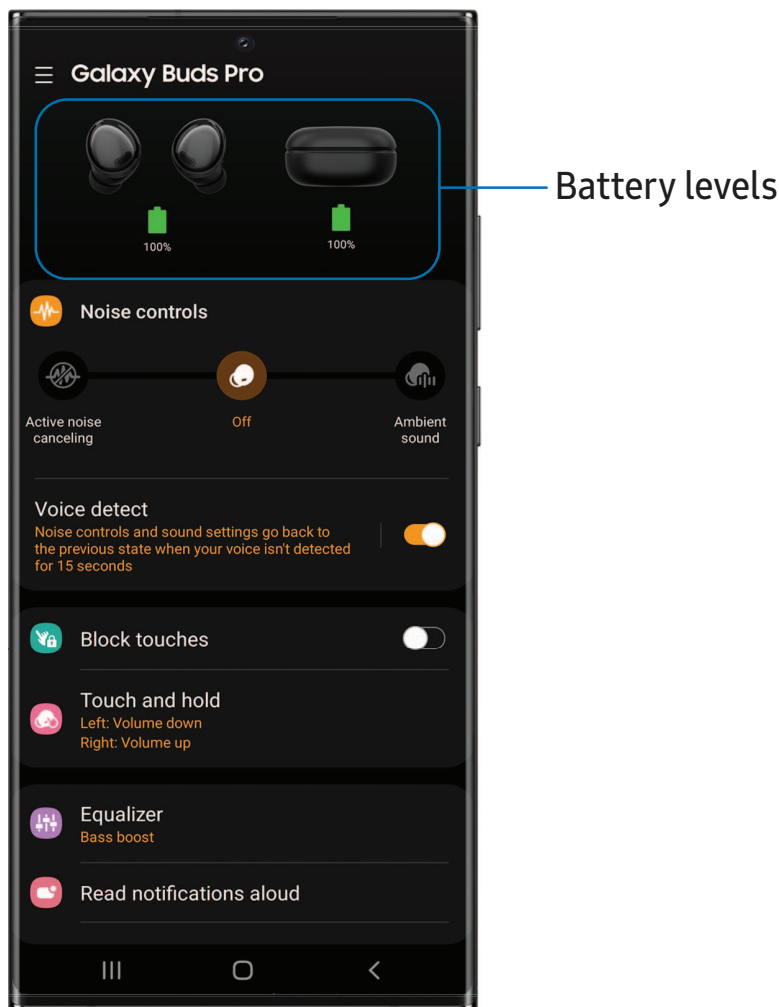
Galaxy Buds Pro

100%

100%

Battery levels

Noise controls

Active noise canceling

Off

Ambient sound

Voice detect
Noise controls and sound settings go back to the previous state when your voice isn't detected for 15 seconds

Block touches

Touch and hold
Left: Volume down
Right: Volume up

Equalizer
Bass boost

Read notifications aloud